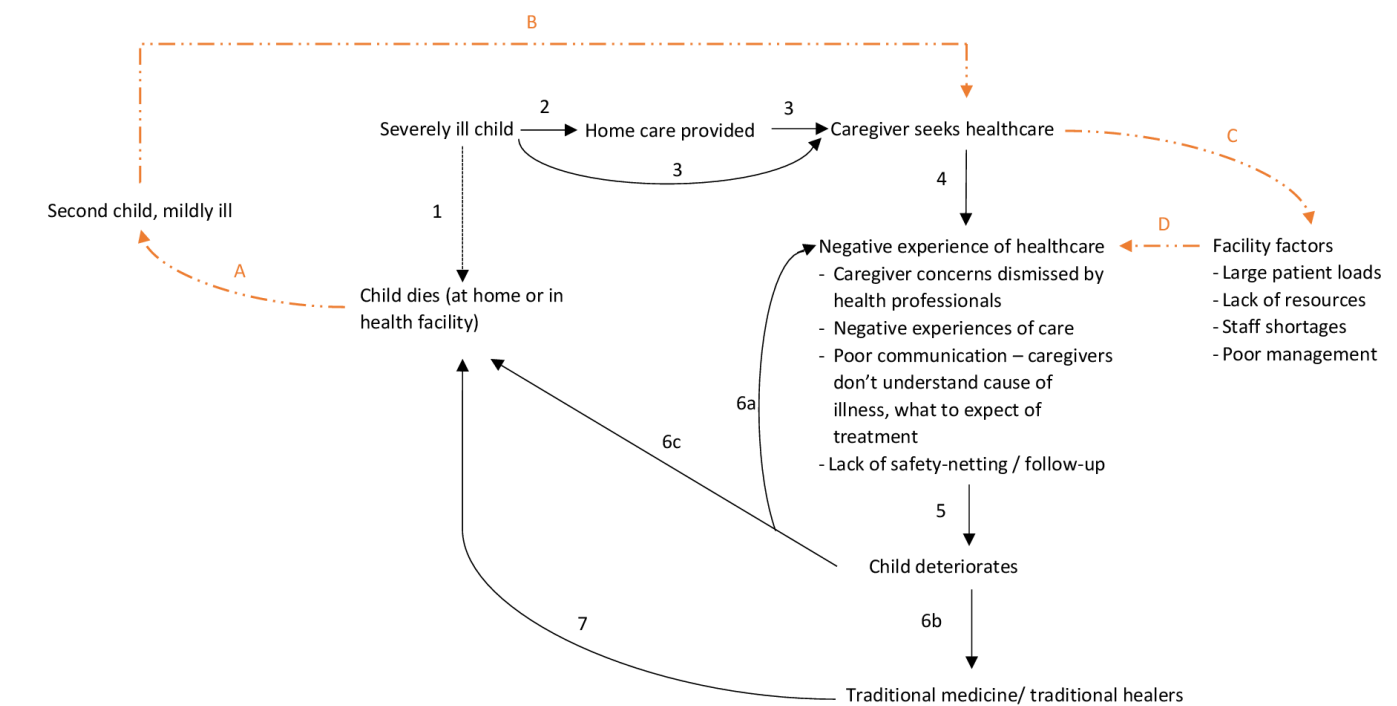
B

Severely ill child

2

Home care provided

3

Caregiver seeks healthcare

C

3

Second child, mildly ill

1

4

D

Negative experience of healthcare
- Caregiver concerns dismissed by health professionals
- Negative experiences of care
- Poor communication – caregivers don't understand cause of illness, what to expect of treatment
- Lack of safety-netting / follow-up

Facility factors
- Large patient loads
- Lack of resources
- Staff shortages
- Poor management

A

Child dies (at home or in health facility)

6a

6c

5

Child deteriorates

7

6b

Traditional medicine/ traditional healers